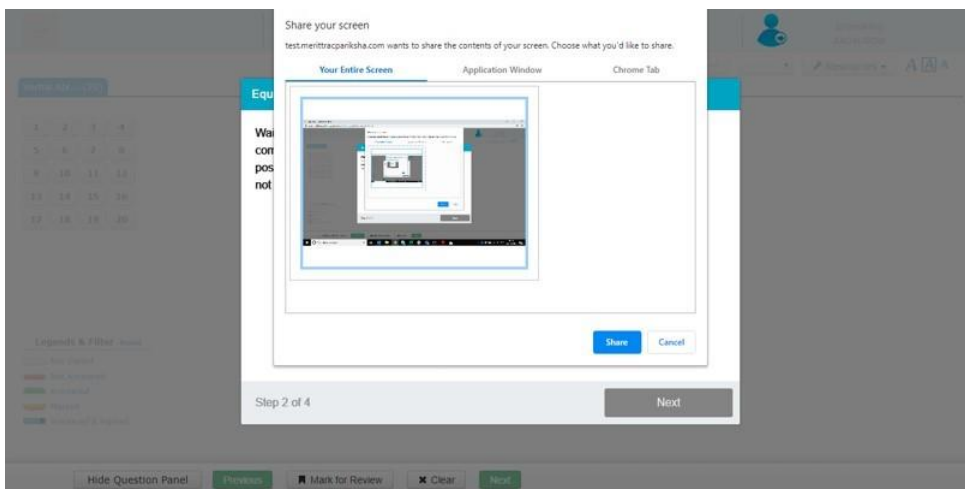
Share your screen

test.merittracpariksha.com wants to share the contents of your screen. Choose what you'd like to share.

Your Entire Screen

Application Window

Chrome Tab

Share

Cancel

Equ

Wai
con
pos
not

Step 2 of 4

Next

1 2 3 4
5 6 7 8
9 10 11 12
13 14 15 16
17 18 19 20

Legends & Filter

A A A

Hide Question Panel

Previous

Mark for Review

Clear

Next